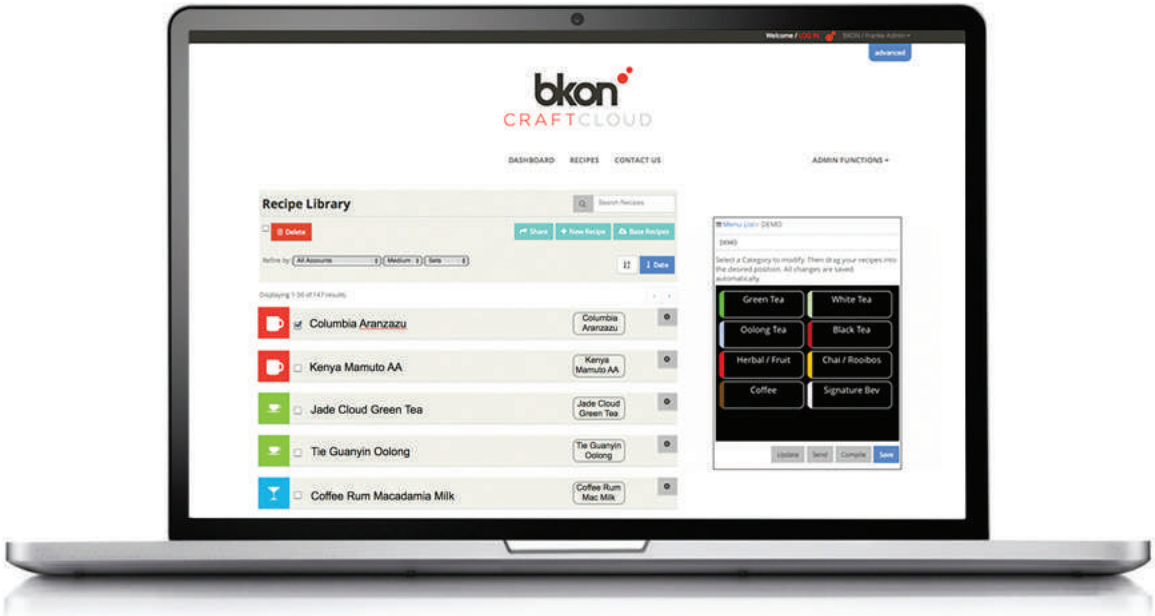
Welcome / LOG IN   BKON / Frankie Admin

advanced

bkon
CRAFTCLOUD

DASHBOARD   RECIPES   CONTACT US   ADMIN FUNCTIONS

Recipe Library

Search Recipes

Delete

Share   + New Recipe   Base Recipes

Refine by: All Accounts   Medium   Sets

Date

Displaying 1-50 of 147 results

Columbia Aranzazu   Columbia Aranzazu

Kenya Mamuto AA   Kenya Mamuto AA

Jade Cloud Green Tea   Jade Cloud Green Tea

Tie Guanyin Oolong   Tie Guanyin Oolong

Coffee Rum Macadamia Milk   Coffee Rum Mac Milk

Menu List / DEMO

DEMO

Select a Category to modify. Then drag your recipes into the desired position. All changes are saved automatically.

Green Tea   White Tea
Oolong Tea   Black Tea
Herbal / Fruit   Chai / Rooibos
Coffee   Signature Bev

Update   Send   Compile   Save